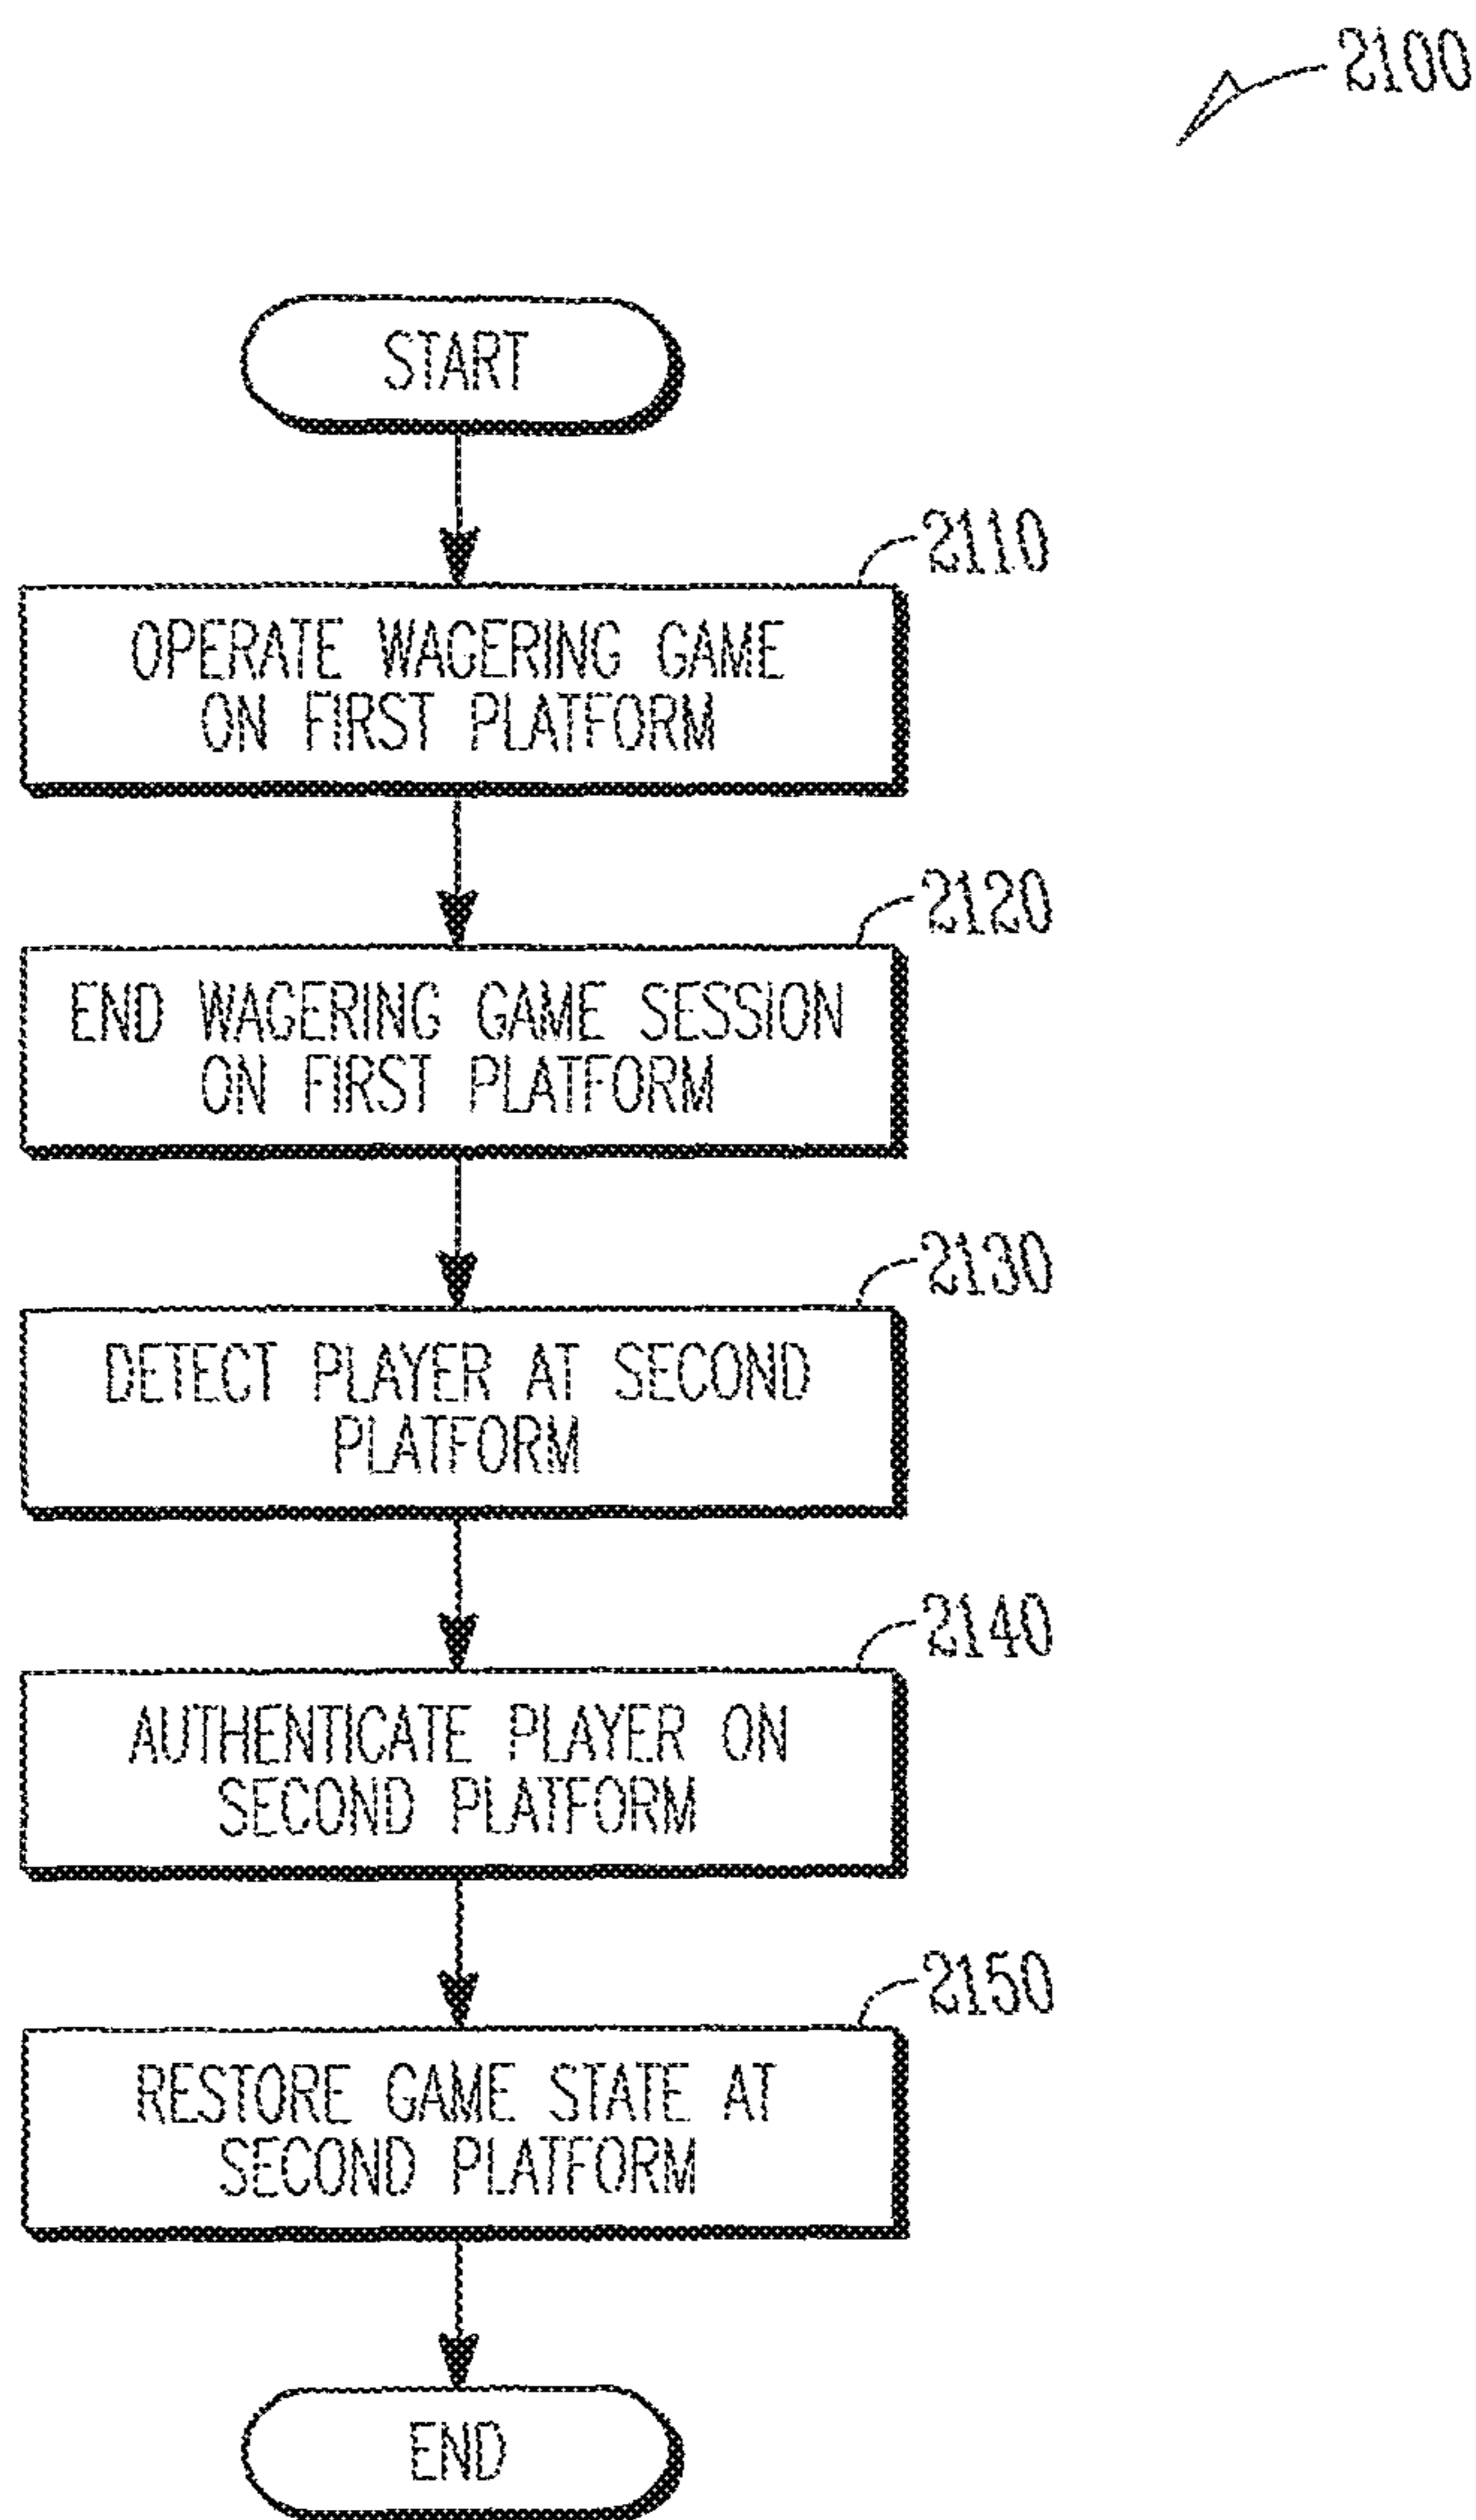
2100

START

2110

OPERATE WAGERING GAME ON FIRST PLATFORM

2120

END WAGERING GAME SESSION ON FIRST PLATFORM

2130

DETECT PLAYER AT SECOND PLATFORM

2140

AUTHENTICATE PLAYER ON SECOND PLATFORM

2150

RESTORE GAME STATE AT SECOND PLATFORM

END